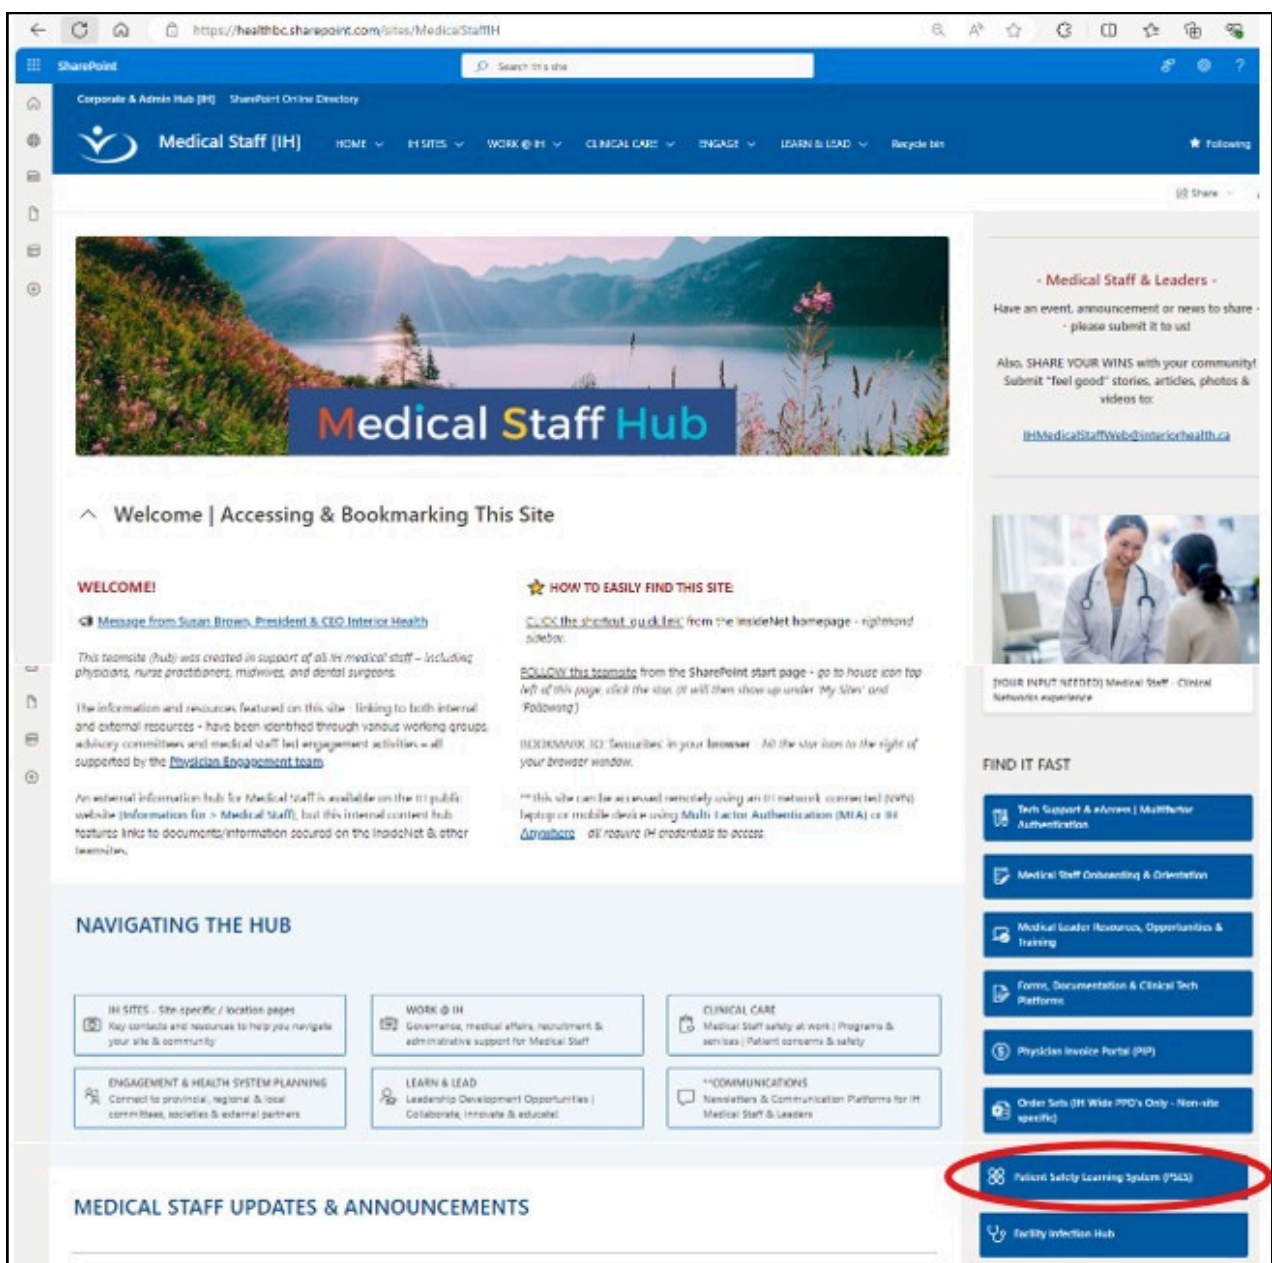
https://healthbc.sharepoint.com/sites/MedicalStaffIH

SharePoint

Search this site

Corporate & Admin Hub (IH) SharePoint Online Directory

Medical Staff (IH)

HOME IH SITES WORK @ IH CLINICAL CARE ENGAGE LEARN & LEAD Recycle bin

Following

Share

Medical Staff Hub

Welcome | Accessing & Bookmarking This Site

WELCOME!

Message from Susan Brown, President & CEO Interior Health

This teamsite (hub) was created in support of all IH medical staff – including physicians, nurse practitioners, midwives, and dental surgeons.

The information and resources featured on this site - linking to both internal and external resources - have been identified through various working groups, advisory committees and medical staff led engagement activities – all supported by the Physician Engagement team.

An external information hub for Medical Staff is available on the IH public website (Information for > Medical Staff), but this internal content hub features links to documents/information secured on the InsideNet & other teamsites.

HOW TO EASILY FIND THIS SITE

CLICK the shortcut quicklink from the InsideNet homepage - righthand sidebar.

FOLLOW this teamsite from the SharePoint start page - go to house icon top left of this page, click the star. (it will then show up under 'My Sites' and 'Following')

BOOKMARK TO 'favourites' in your browser - hit the star icon to the right of your browser window.

**this site can be accessed remotely using an IH network connected (VPN) laptop or mobile device using Multi Factor Authentication (MFA) or IH Anywhere - all require IH credentials to access.

NAVIGATING THE HUB

IH SITES - Site specific / location pages
Key contacts and resources to help you navigate your site & community

WORK @ IH
Governance, medical affairs, recruitment & administrative support for Medical Staff

CLINICAL CARE
Medical Staff safety at work | Programs & services | Patient concerns & safety

ENGAGEMENT & HEALTH SYSTEM PLANNING
Connect to provincial, regional & local committees, societies & external partners

LEARN & LEAD
Leadership Development Opportunities | Collaborate, innovate & educate

**COMMUNICATIONS
Newsletters & Communication Platforms for IH Medical Staff & Leaders

MEDICAL STAFF UPDATES & ANNOUNCEMENTS

- Medical Staff & Leaders -

Have an event, announcement or news to share - please submit it to us!

Also, SHARE YOUR WINS with your community! Submit "feel good" stories, articles, photos & videos to:

IHMedicalStaffWeb@interiorhealth.ca

[YOUR INPUT NEEDED] Medical Staff - Clinical Networks experience

FIND IT FAST

Tech Support & eAccess | Multifactor Authentication

Medical Staff Onboarding & Orientation

Medical Leader Resources, Opportunities & Training

Forms, Documentation & Clinical Tech Platforms

Physician Invoice Portal (PIP)

Order Sets (IH Wide PPO's Only - Non-site specific)

Patient Safety Learning System (PSLS)

Facility Infection Hub